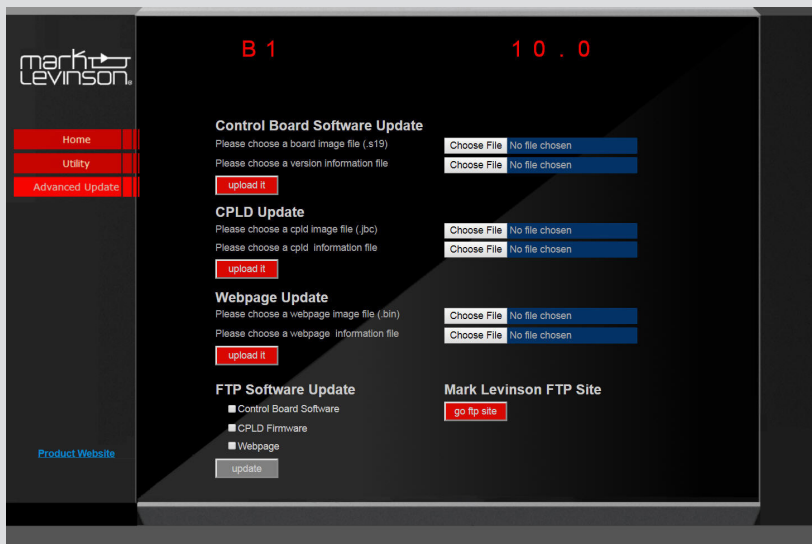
mark Levinson

Home

Utility

Advanced Update

Product Website

B 1

10.0

Control Board Software Update

Please choose a board image file (.s19)

Choose File No file chosen

Please choose a version information file

Choose File No file chosen

upload it

CPLD Update

Please choose a cpld image file (.jbc)

Choose File No file chosen

Please choose a cpld information file

Choose File No file chosen

upload it

Webpage Update

Please choose a webpage image file (.bin)

Choose File No file chosen

Please choose a webpage information file

Choose File No file chosen

upload it

FTP Software Update

Control Board Software

CPLD Firmware

Webpage

update

Mark Levinson FTP Site

go ftp site